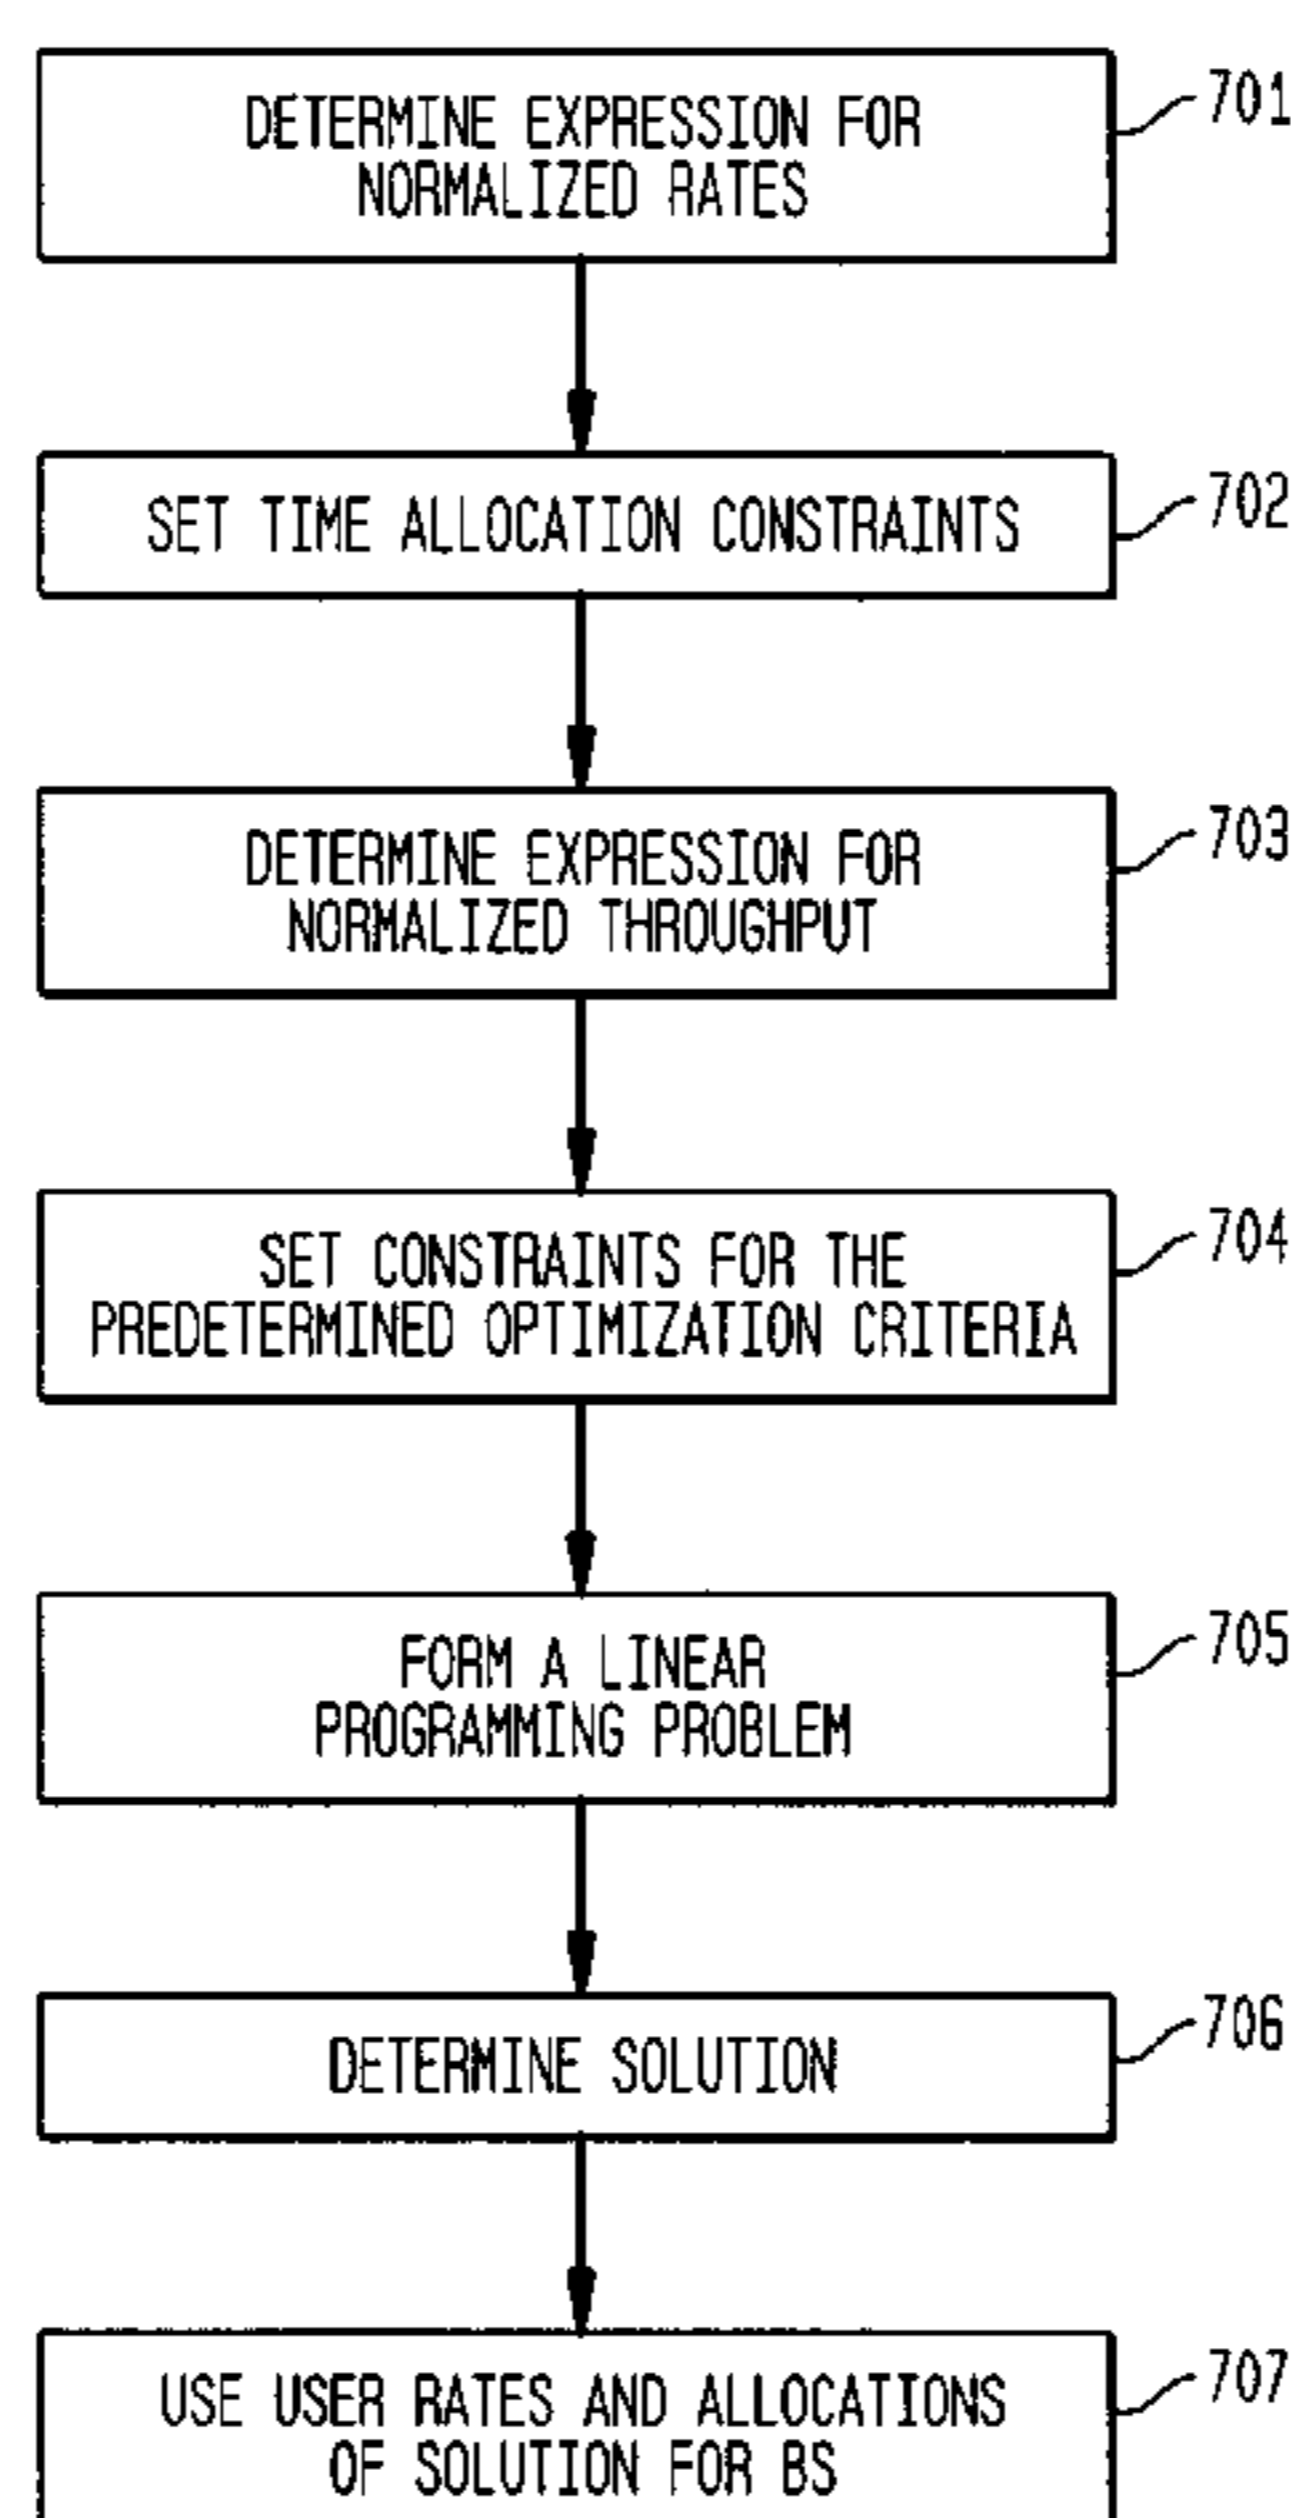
DETERMINE EXPRESSION FOR NORMALIZED RATES

701

SET TIME ALLOCATION CONSTRAINTS

702

DETERMINE EXPRESSION FOR NORMALIZED THROUGHPUT

703

SET CONSTRAINTS FOR THE PREDETERMINED OPTIMIZATION CRITERIA

704

FORM A LINEAR PROGRAMMING PROBLEM

705

DETERMINE SOLUTION

706

USE USER RATES AND ALLOCATIONS OF SOLUTION FOR BS

707